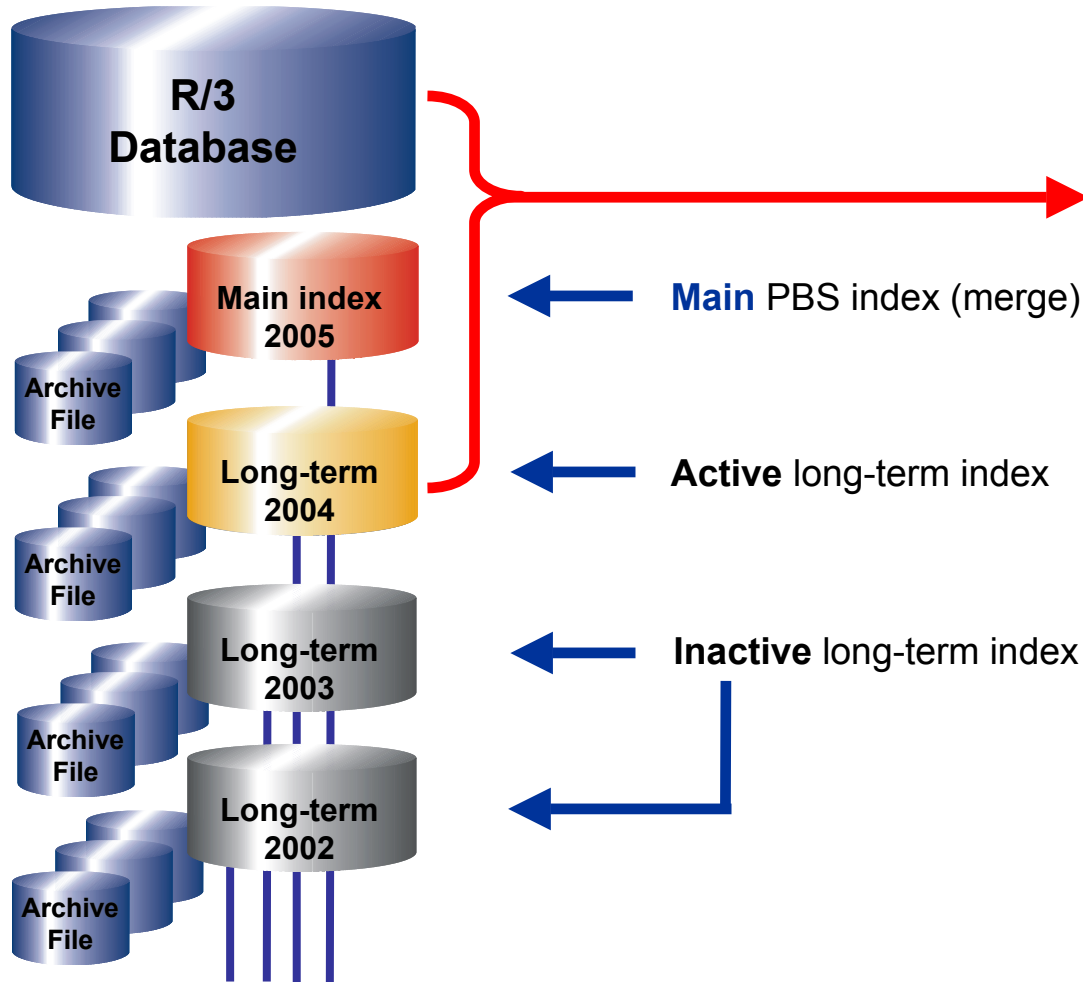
R/3 Database

Main index 2005

Archive File

Long-term 2004

Archive File

Long-term 2003

Archive File

Long-term 2002

Archive File

Main PBS index (merge)

Active long-term index

Inactive long-term index